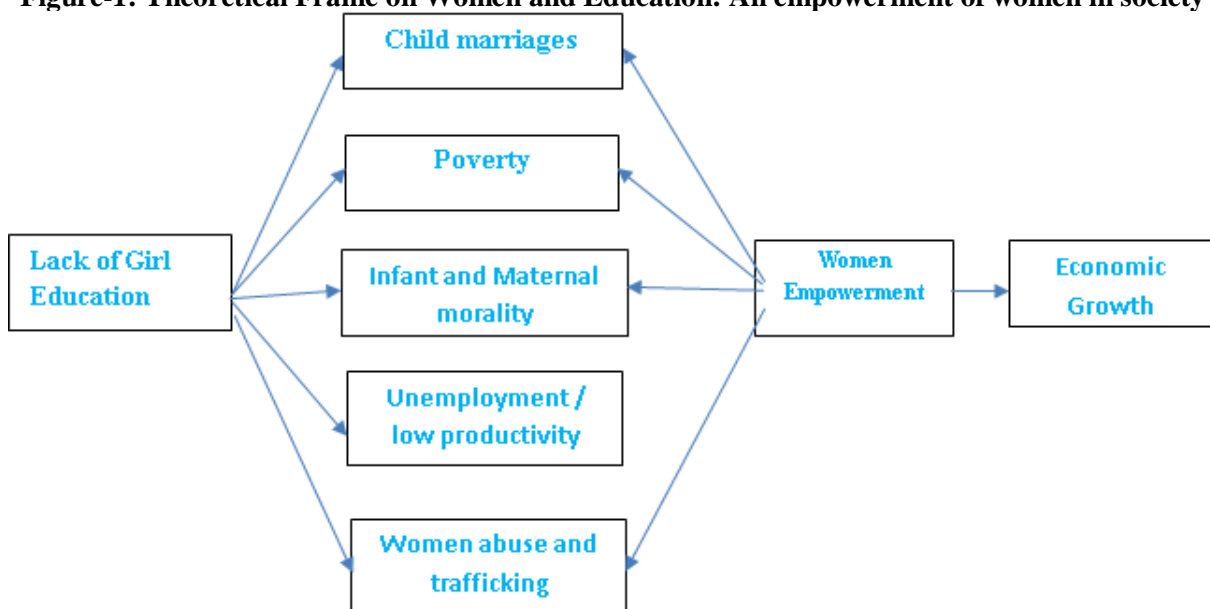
Figure-1: Theoretical Frame on Women and Education: An empowerment of women in society

Child marriages

Poverty

Lack of Girl Education

Infant and Maternal morality

Women Empowerment

Economic Growth

Unemployment / low productivity

Women abuse and trafficking